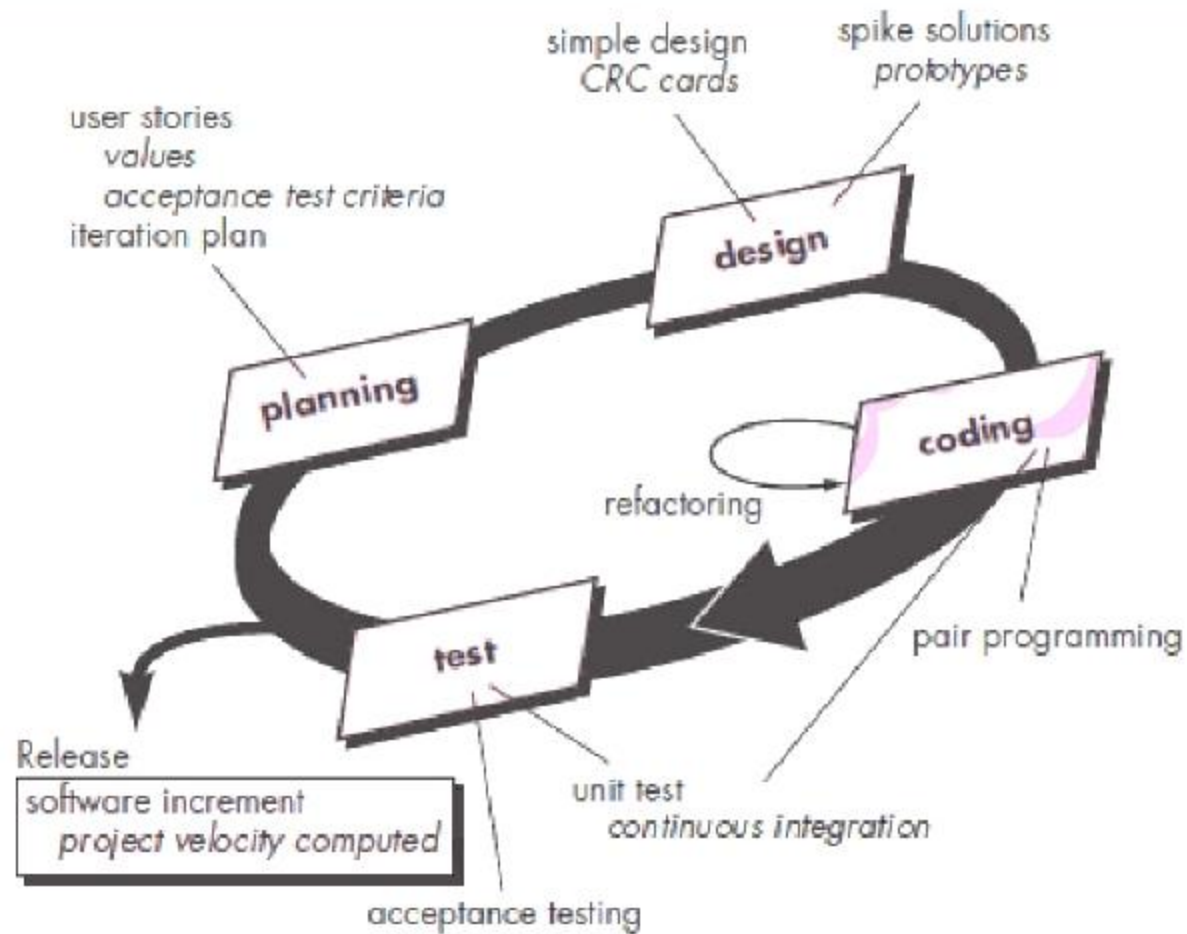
simple design
*CRC cards*

spike solutions
*prototypes*

user stories
*values*
*acceptance test criteria*
iteration plan

design

planning

coding

refactoring

pair programming

test

Release
software increment
*project velocity computed*

unit test
*continuous integration*

acceptance testing